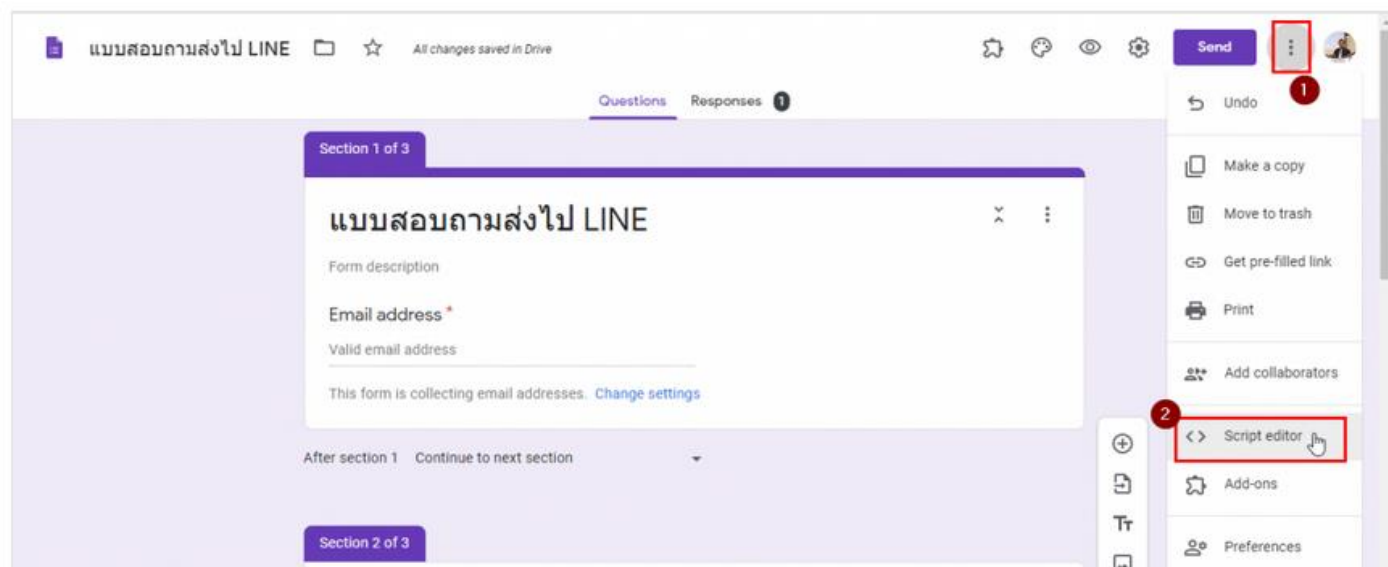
แบบสอบถามส่งไป LINE All changes saved in Drive

Send

1

Questions Responses 1

Section 1 of 3

แบบสอบถามส่งไป LINE

Form description

Email address *

Valid email address

This form is collecting email addresses. Change settings

After section 1 Continue to next section

Section 2 of 3

Undo

Make a copy

Move to trash

Get pre-filled link

Print

Add collaborators

2

Script editor

Add-ons

Preferences